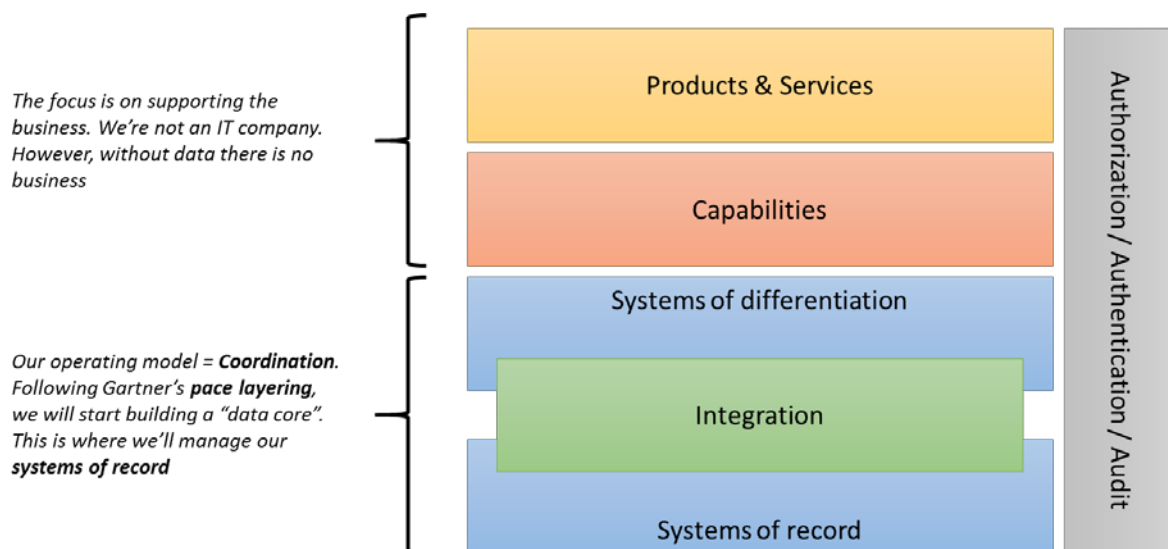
The focus is on supporting the business. We're not an IT company. However, without data there is no business

Our operating model = **Coordination**. Following Gartner's **pace layering**, we will start building a "data core". This is where we'll manage our **systems of record**

Products & Services

Capabilities

Systems of differentiation

Integration

Systems of record

Authorization / Authentication / Audit